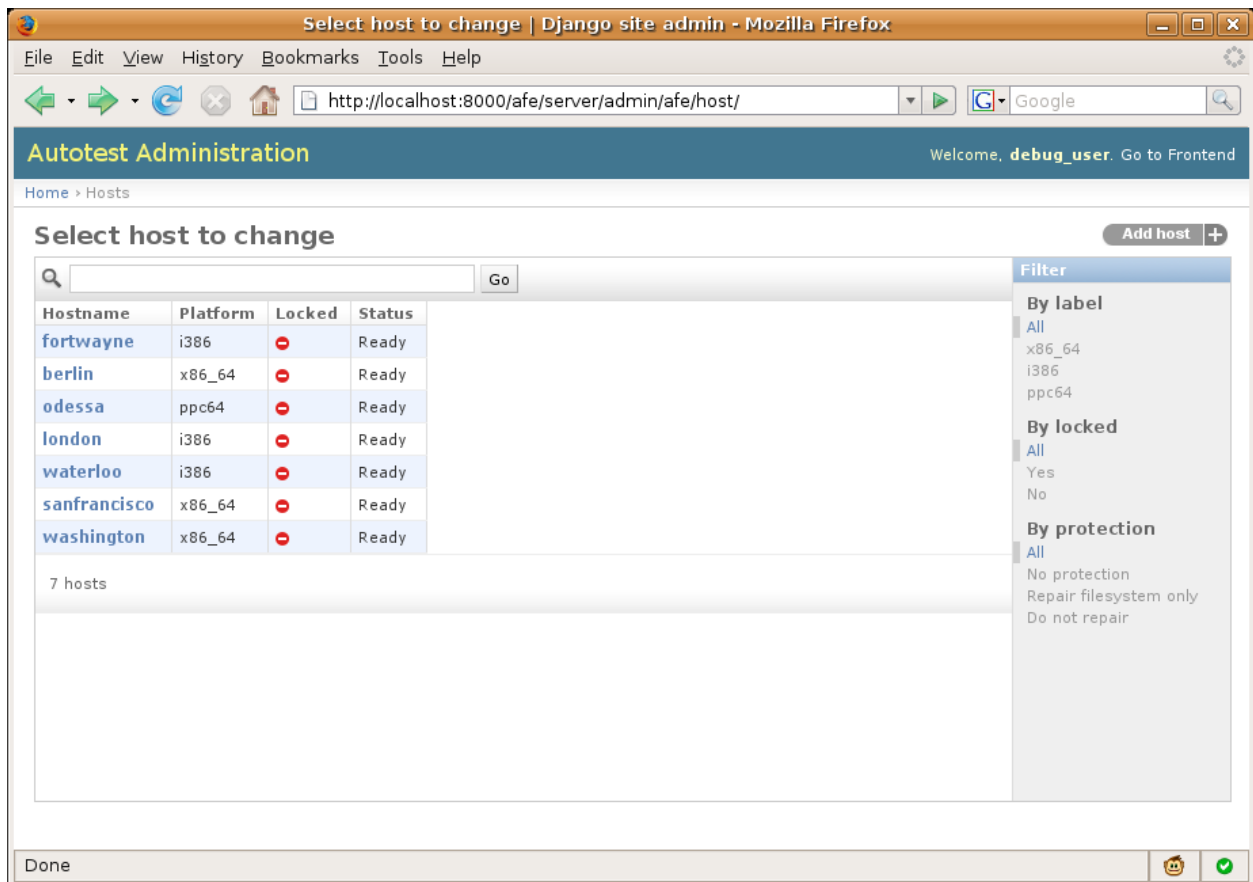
Select host to change | Django site admin - Mozilla Firefox

File Edit View History Bookmarks Tools Help

http://localhost:8000/afe/server/admin/afe/host/

Google

Autotest Administration

Welcome, **debug_user**. Go to Frontend

Home › Hosts

Select host to change

Add host

Go

| Hostname | Platform | Locked | Status |
|---|---|---|---|
| fortwayne | i386 | | Ready |
| berlin | x86_64 | | Ready |
| odessa | ppc64 | | Ready |
| london | i386 | | Ready |
| waterloo | i386 | | Ready |
| sanfrancisco | x86_64 | | Ready |
| washington | x86_64 | | Ready |

7 hosts

Filter

By label
All
x86_64
i386
ppc64

By locked
All
Yes
No

By protection
All
No protection
Repair filesystem only
Do not repair

Done